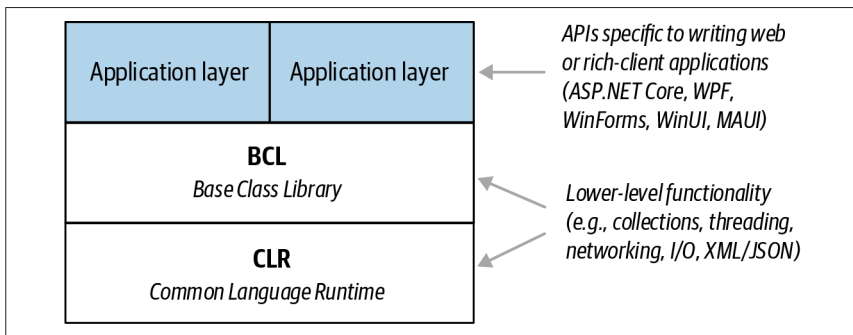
Application layer

Application layer

BCL
Base Class Library

CLR
Common Language Runtime

APIs specific to writing web or rich-client applications (ASP.NET Core, WPF, WinForms, WinUI, MAUI)

Lower-level functionality (e.g., collections, threading, networking, I/O, XML/JSON)